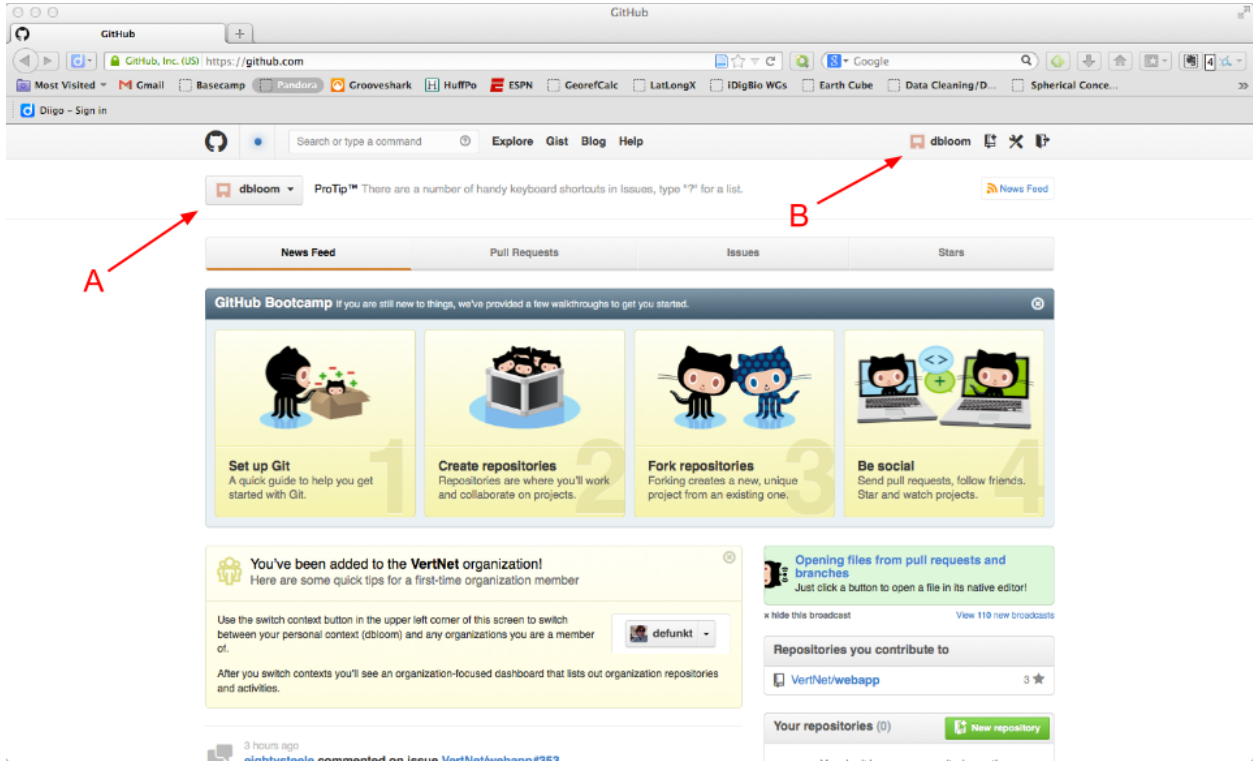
GitHub

GitHub

GitHub, Inc. (US) https://github.com

Google

4

Most Visited Gmail Basecamp Pandora Grooveshark HuffPo ESPN GeorefCalc LatLongX iDigBio WGs Earth Cube Data Cleaning/D... Spherical Conce...

Diigo - Sign in

Search or type a command

Explore Gist Blog Help

dbloom

dbloom

ProTip™ There are a number of handy keyboard shortcuts in Issues, type "?" for a list.

News Feed

B

A

News Feed

Pull Requests

Issues

Stars

GitHub Bootcamp If you are still new to things, we've provided a few walkthroughs to get you started.

Set up Git
A quick guide to help you get started with Git.

1

Create repositories
Repositories are where you'll work and collaborate on projects.

2

Fork repositories
Forking creates a new, unique project from an existing one.

3

Be social
Send pull requests, follow friends. Star and watch projects.

4

You've been added to the VertNet organization!
Here are some quick tips for a first-time organization member

Use the switch context button in the upper left corner of this screen to switch between your personal context (dbloom) and any organizations you are a member of.

defunkt

After you switch contexts you'll see an organization-focused dashboard that lists out organization repositories and activities.

Opening files from pull requests and branches
Just click a button to open a file in its native editor!

× hide this broadcast

View 110 new broadcasts

Repositories you contribute to

VertNet/webapp

3

Your repositories (0)

New repository

3 hours ago

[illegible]